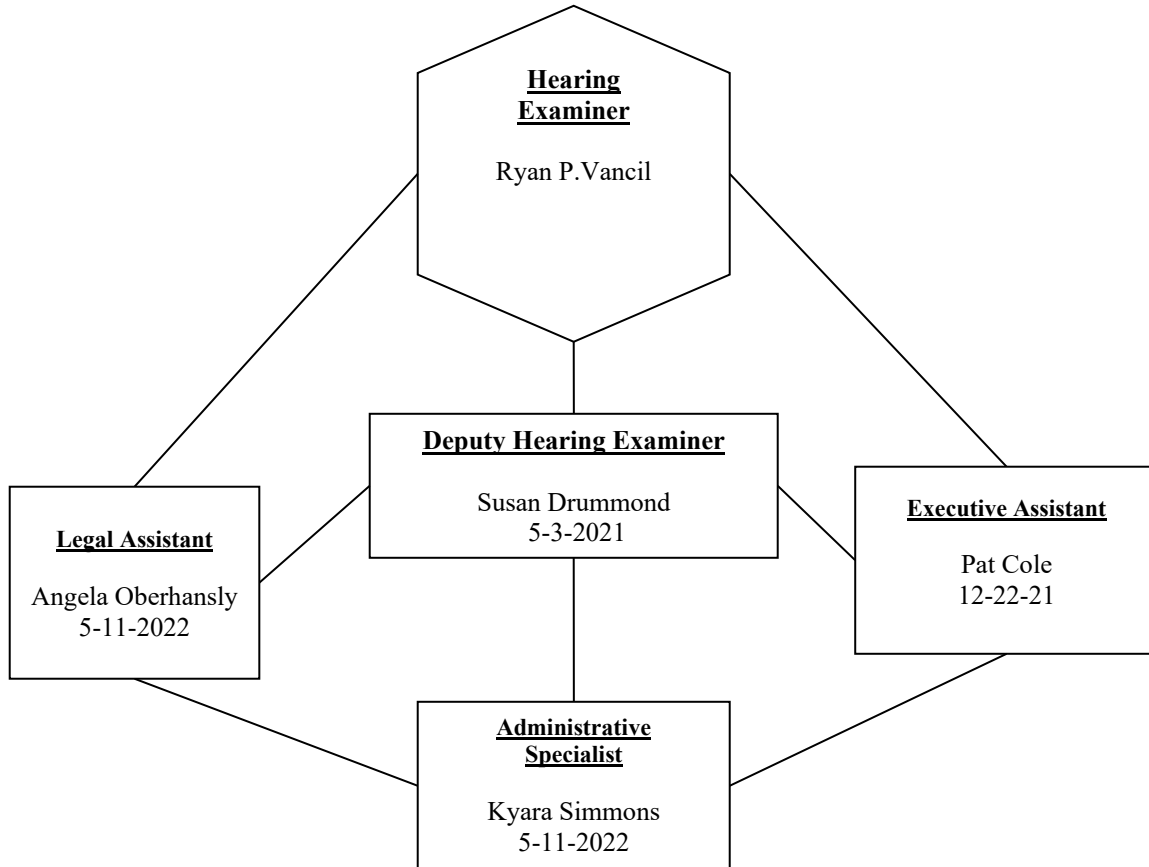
Hearing Examiner

Ryan P.Vancil

Deputy Hearing Examiner

Susan Drummond
5-3-2021

Legal Assistant

Angela Oberhansly
5-11-2022

Executive Assistant

Pat Cole
12-22-21

Administrative Specialist

Kyara Simmons
5-11-2022